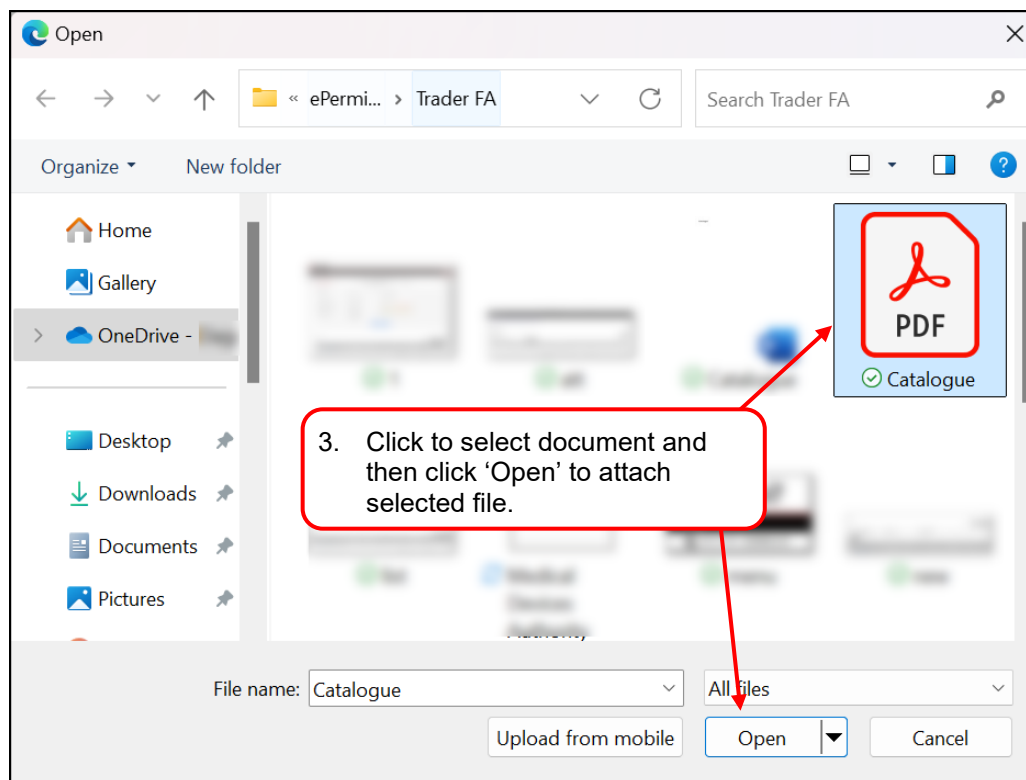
Open

« ePermi... › Trader FA

Search Trader FA

Organize ▾ New folder

Home
Gallery
OneDrive - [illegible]

Desktop
Downloads
Documents
Pictures

PDF
Catalogue

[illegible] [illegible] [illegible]

3. Click to select document and then click ‘Open’ to attach selected file.

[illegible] Medical Devices Authority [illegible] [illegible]

File name: Catalogue
All files
Upload from mobile
Open
Cancel